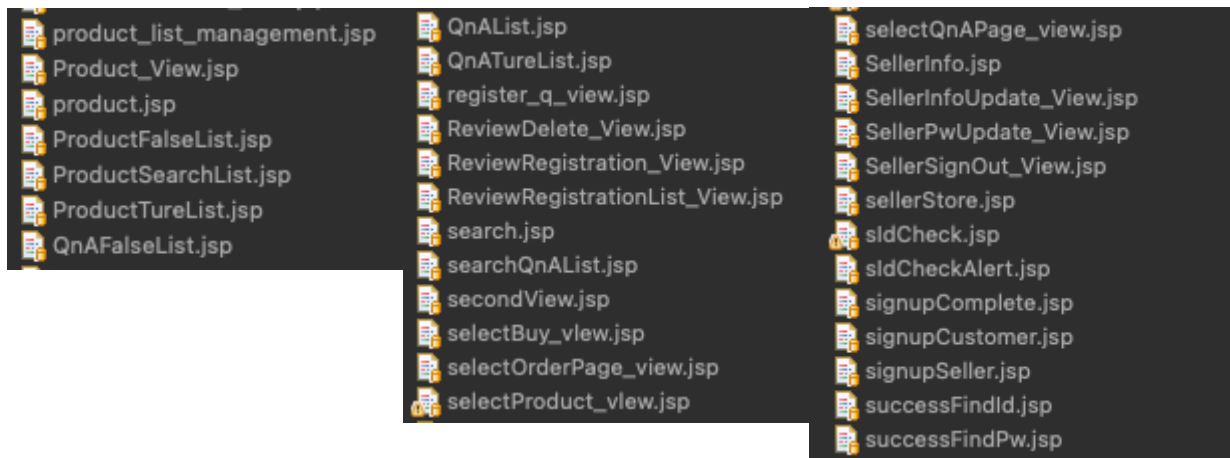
product_list_management.jsp
Product_View.jsp
product.jsp
ProductFalseList.jsp
ProductSearchList.jsp
ProductTureList.jsp
QnAFalseList.jsp

QnAList.jsp
QnATureList.jsp
register_q_view.jsp
ReviewDelete_View.jsp
ReviewRegistration_View.jsp
ReviewRegistrationList_View.jsp
search.jsp
searchQnAList.jsp
secondView.jsp
selectBuy_vlew.jsp
selectOrderPage_view.jsp
selectProduct_vlew.jsp

selectQnAPage_view.jsp
SellerInfo.jsp
SellerInfoUpdate_View.jsp
SellerPwUpdate_View.jsp
SellerSignOut_View.jsp
sellerStore.jsp
sldCheck.jsp
sldCheckAlert.jsp
signupComplete.jsp
signupCustomer.jsp
signupSeller.jsp
successFindId.jsp
successFindPw.jsp